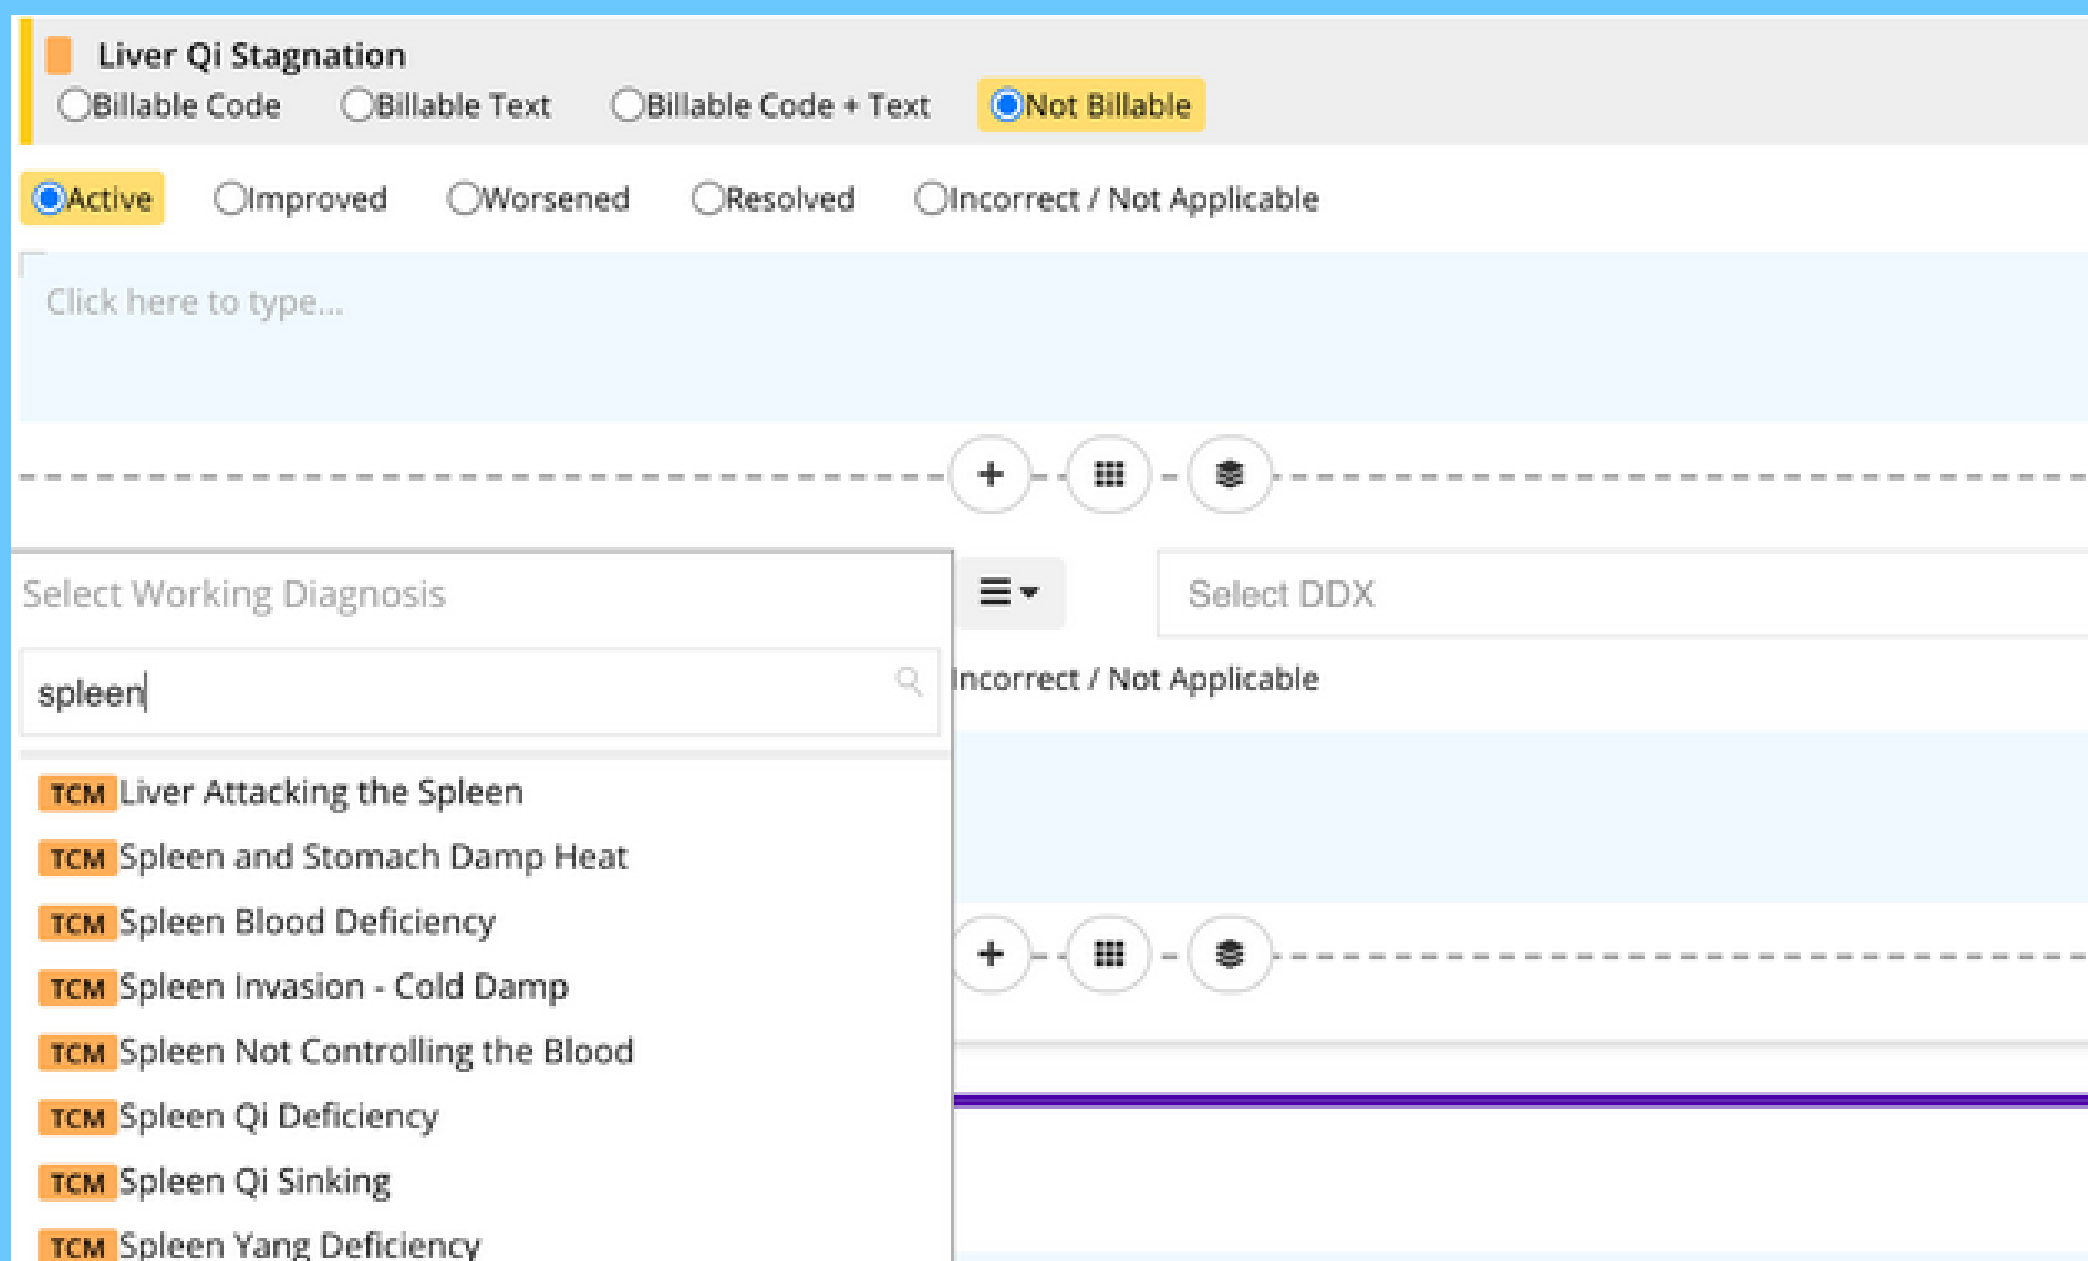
Liver Qi Stagnation

Billable Code Billable Text Billable Code + Text Not Billable

Active Improved Worsened Resolved Incorrect / Not Applicable

Click here to type...

+

Select Working Diagnosis

Select DDX

spleen

ncorrect / Not Applicable

TCM Liver Attacking the Spleen

TCM Spleen and Stomach Damp Heat

TCM Spleen Blood Deficiency

TCM Spleen Invasion - Cold Damp

TCM Spleen Not Controlling the Blood

TCM Spleen Qi Deficiency

TCM Spleen Qi Sinking

TCM Spleen Yang Deficiency

+